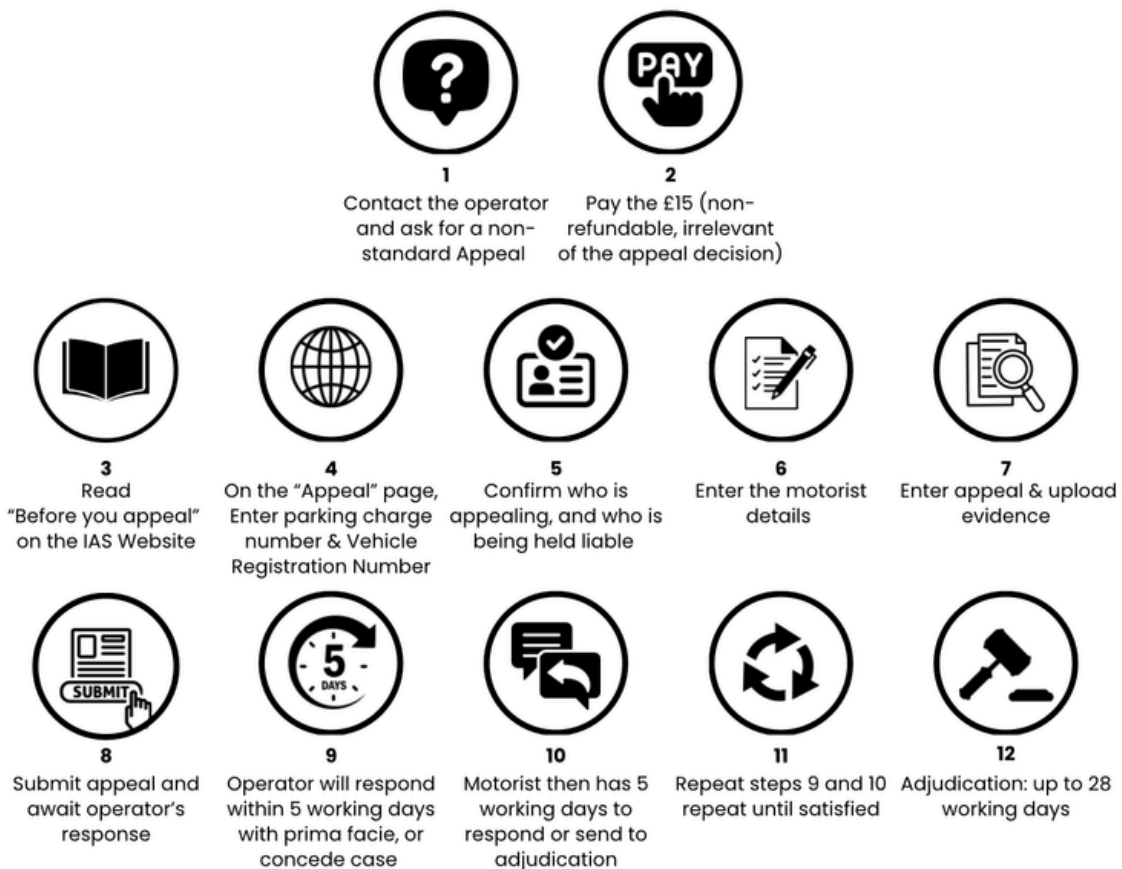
PAY

1
Contact the operator and ask for a non-standard Appeal

2
Pay the £15 (non-refundable, irrelevant of the appeal decision)

3
Read "Before you appeal" on the IAS Website

4
On the "Appeal" page, Enter parking charge number & Vehicle Registration Number

5
Confirm who is appealing, and who is being held liable

6
Enter the motorist details

7
Enter appeal & upload evidence

SUBMIT

8
Submit appeal and await operator's response

5 DAYS

9
Operator will respond within 5 working days with prima facie, or concede case

10
Motorist then has 5 working days to respond or send to adjudication

11
Repeat steps 9 and 10 repeat until satisfied

12
Adjudication: up to 28 working days